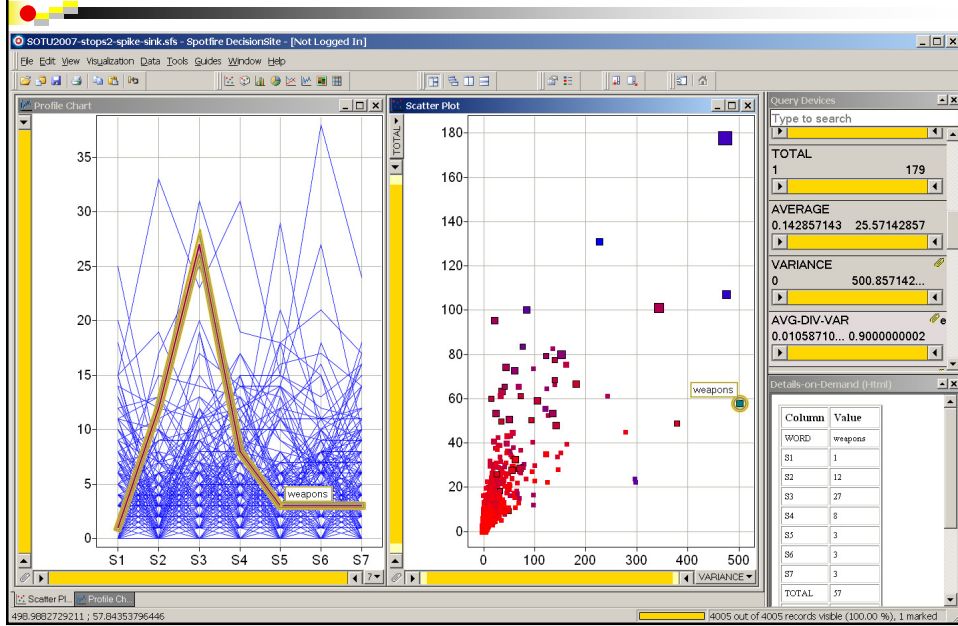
SOTU2007-stops2-spike-sink.sfs - Spotfire DecisionSite - [Not Logged In]

File Edit View Visualization Data Tools Guides Window Help

Profile Chart

35
30
25
20
15
10
5
0

S1 S2 S3 S4 S5 S6 S7

weapons

Scatter Plot

TOTAL

180
160
140
120
100
80
60
40
20
0

0 100 200 300 400 500

weapons

VARIANCE

Query Devices

Type to search

TOTAL
1 179

AVERAGE
0.142857143 25.57142857

VARIANCE
0 500.857142...

AVG-DIV-VAR
0.01058710... 0.9000000002

Details-on-Demand (Html)

| Column | Value |
|---|---|
| WORD | weapons |
| S1 | 1 |
| S2 | 12 |
| S3 | 27 |
| S4 | 8 |
| S5 | 3 |
| S6 | 3 |
| S7 | 3 |
| TOTAL | 57 |

Scatter Pl... Profile Ch...

498.9882729211 ; 57.84353796446

4005 out of 4005 records visible (100.00 %), 1 marked